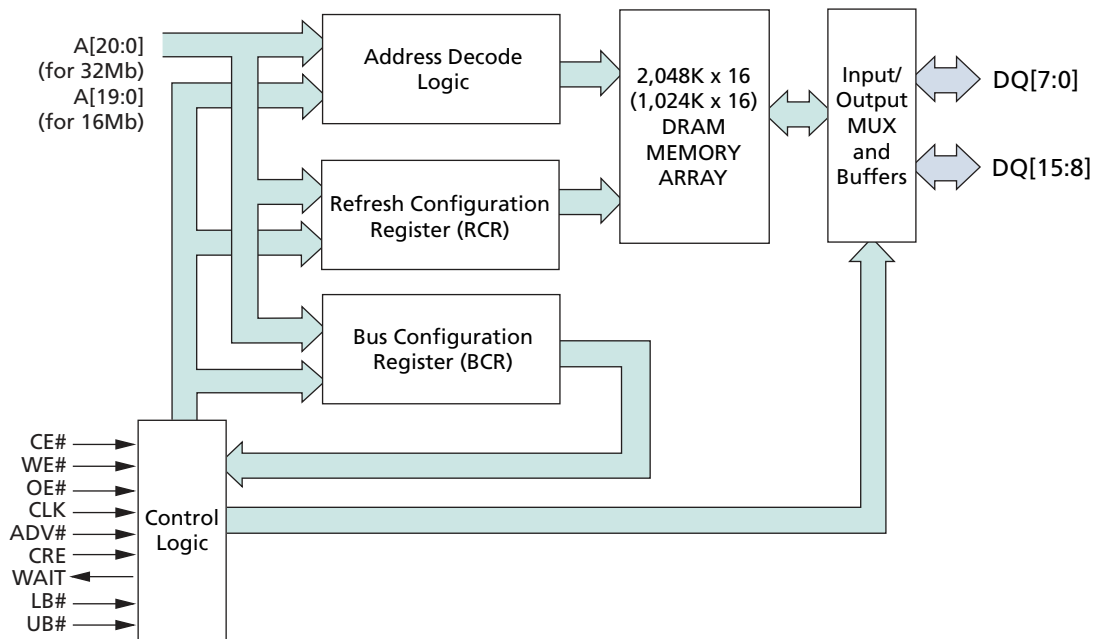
A[20:0]
(for 32Mb)
A[19:0]
(for 16Mb)

Address Decode Logic

2,048K x 16
(1,024K x 16)
DRAM
MEMORY
ARRAY

Input/
Output
MUX
and
Buffers

DQ[7:0]

DQ[15:8]

Refresh Configuration Register (RCR)

Bus Configuration Register (BCR)

CE#
WE#
OE#
CLK
ADV#
CRE
WAIT
LB#
UB#

Control Logic